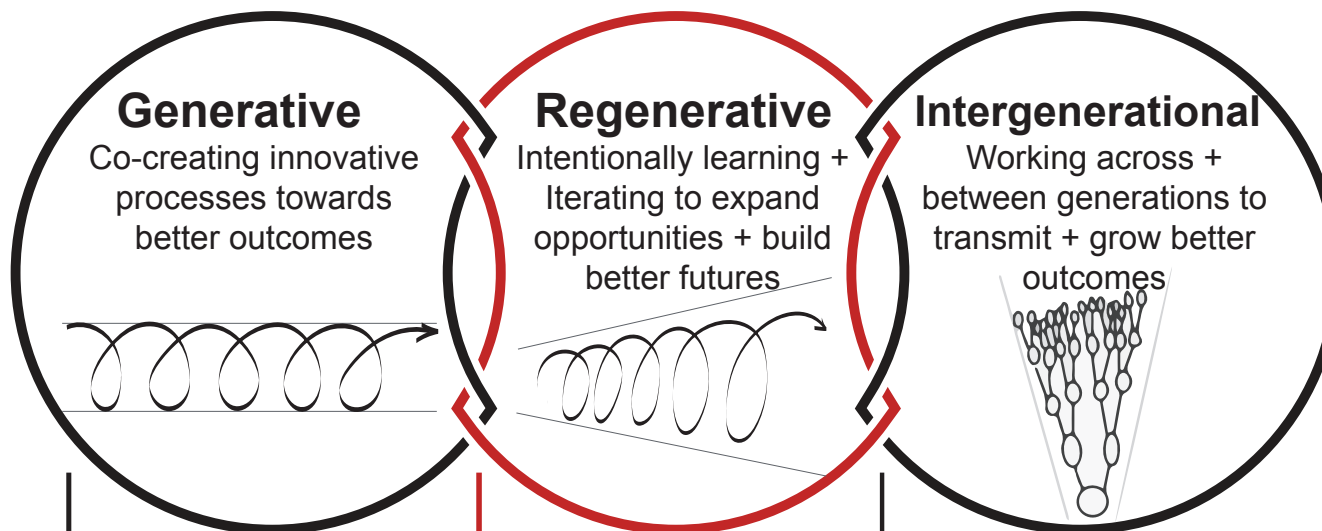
Generative
Co-creating innovative processes towards better outcomes

Regenerative
Intentionally learning + Iterating to expand opportunities + build better futures

Intergenerational
Working across + between generations to transmit + grow better outcomes